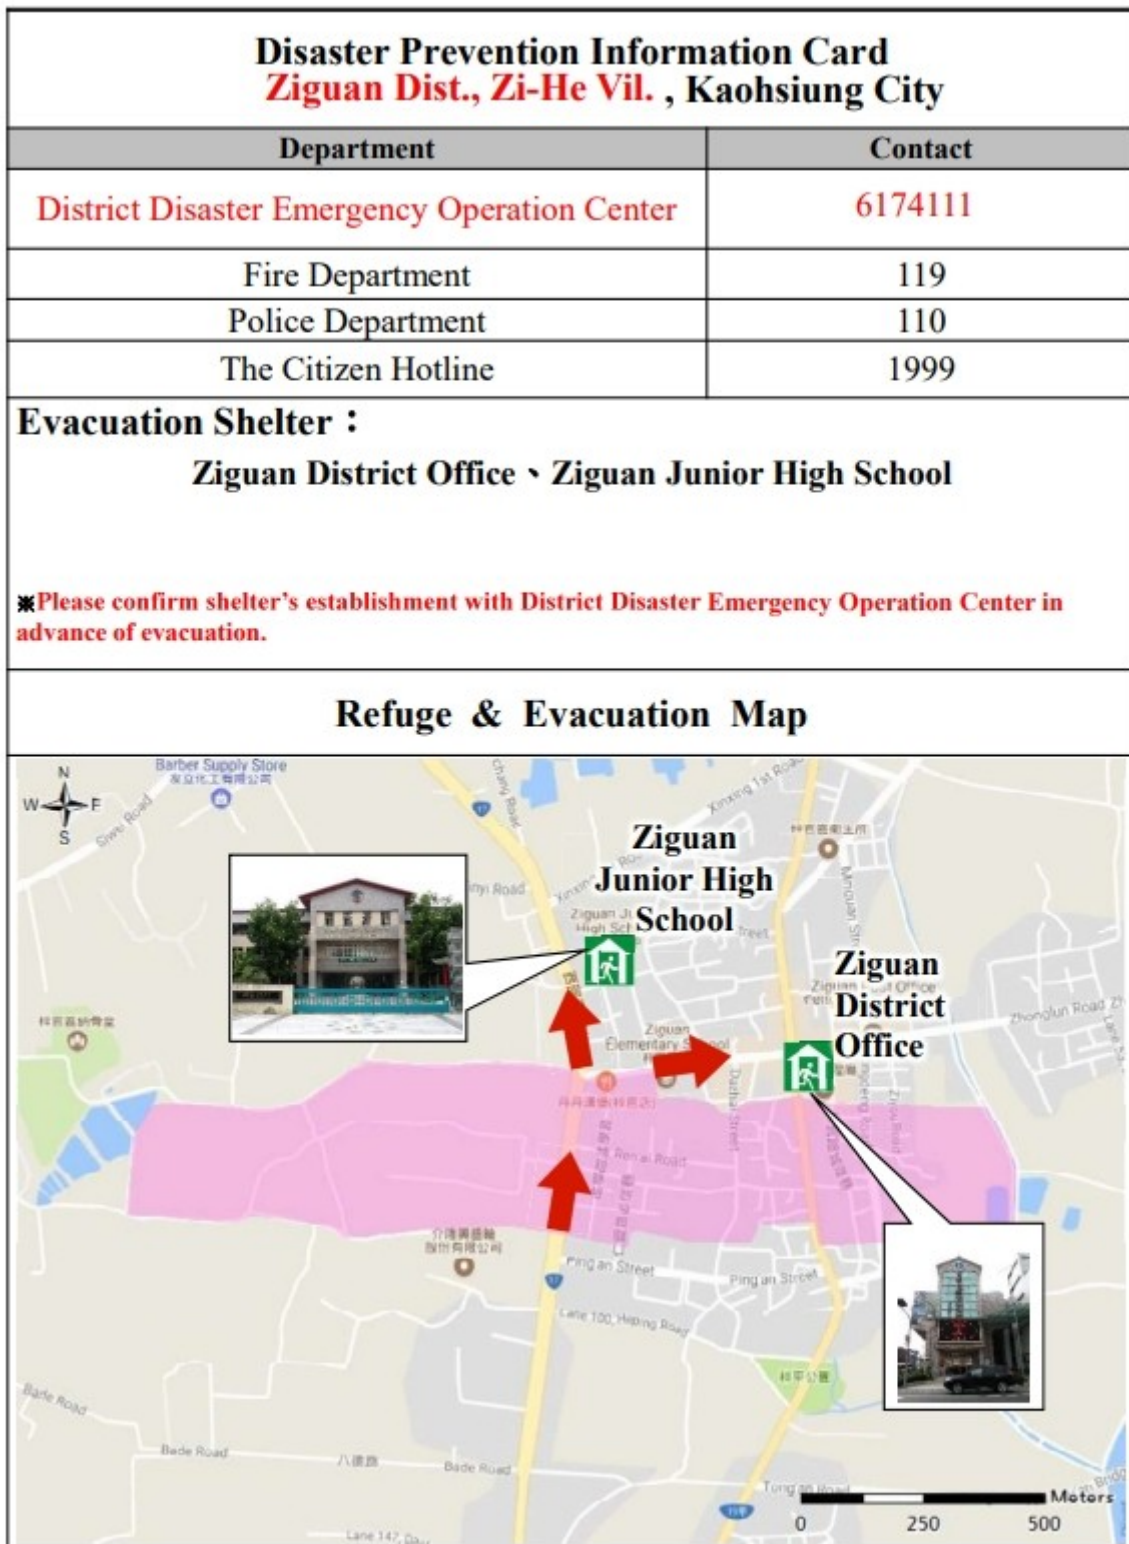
Disaster Prevention Information Card
Ziguan Dist., Zi-He Vil. , Kaohsiung City

| Department | Contact |
|---|---|
| District Disaster Emergency Operation Center | 6174111 |
| Fire Department | 119 |
| Police Department | 110 |
| The Citizen Hotline | 1999 |

Evacuation Shelter：

Ziguan District Office、Ziguan Junior High School

※Please confirm shelter's establishment with District Disaster Emergency Operation Center in advance of evacuation.

Refuge & Evacuation Map

N
W E
S

Barber Supply Store

Siwei Road

Chang Road

Xinxing 1st Road

Ziguan Junior High School

Ziguan Junior High School

Ziguan District Office

Ziguan District Office

Ziguan Elementary School

Zhonglun Road

Renai Road

Dazhi Street

Ping'an Street

Ping'an Street

Lane 100, Heping Road

Bade Road

Bade Road

Bade Road

八德路

Tong'an Road

Lane 147

Meters
0 250 500